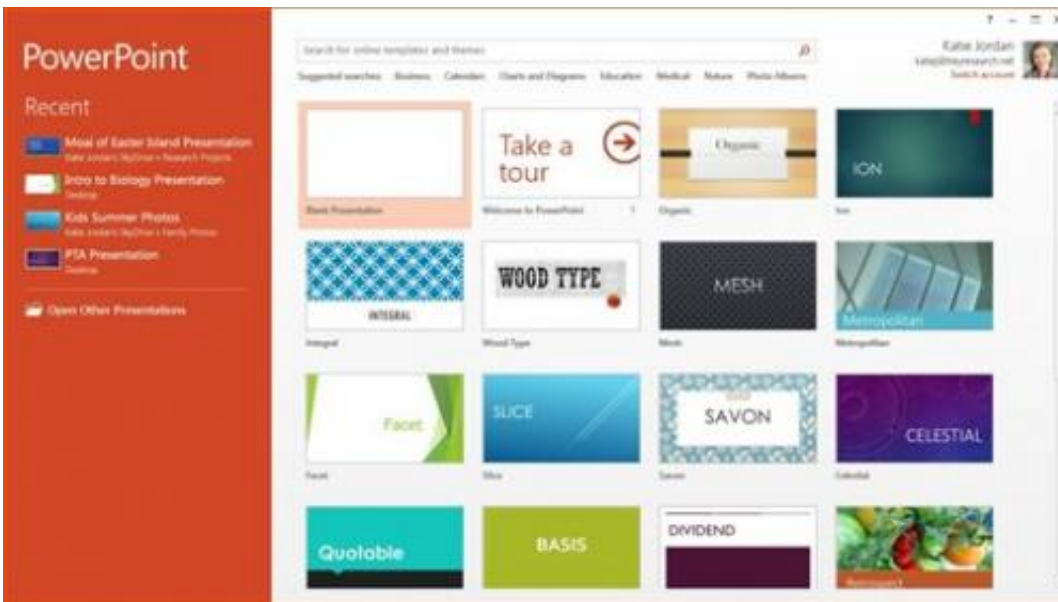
PowerPoint

Recent

Moai of Easter Island Presentation
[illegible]

Intro to Biology Presentation
Desktop

Kids Summer Photos
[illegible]

PTA Presentation
Desktop

Open Other Presentations

? – □ ×

Search for online templates and themes

Suggested searches: Business Calendars Charts and Diagrams Education Medical Nature Photo Albums

Katie Jordan
katie@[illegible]research.net
Switch account

Blank Presentation

Take a tour
Welcome to PowerPoint

Organic
Organic

ION
Ion

INTEGRAL
Integral

WOOD TYPE
Wood Type

MESH
Mesh

Metropolitan
Metropolitan

Facet
Facet

SLICE
Slice

SAVON
Savon

CELESTIAL
Celestial

Quotable

BASIS

DIVIDEND

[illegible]